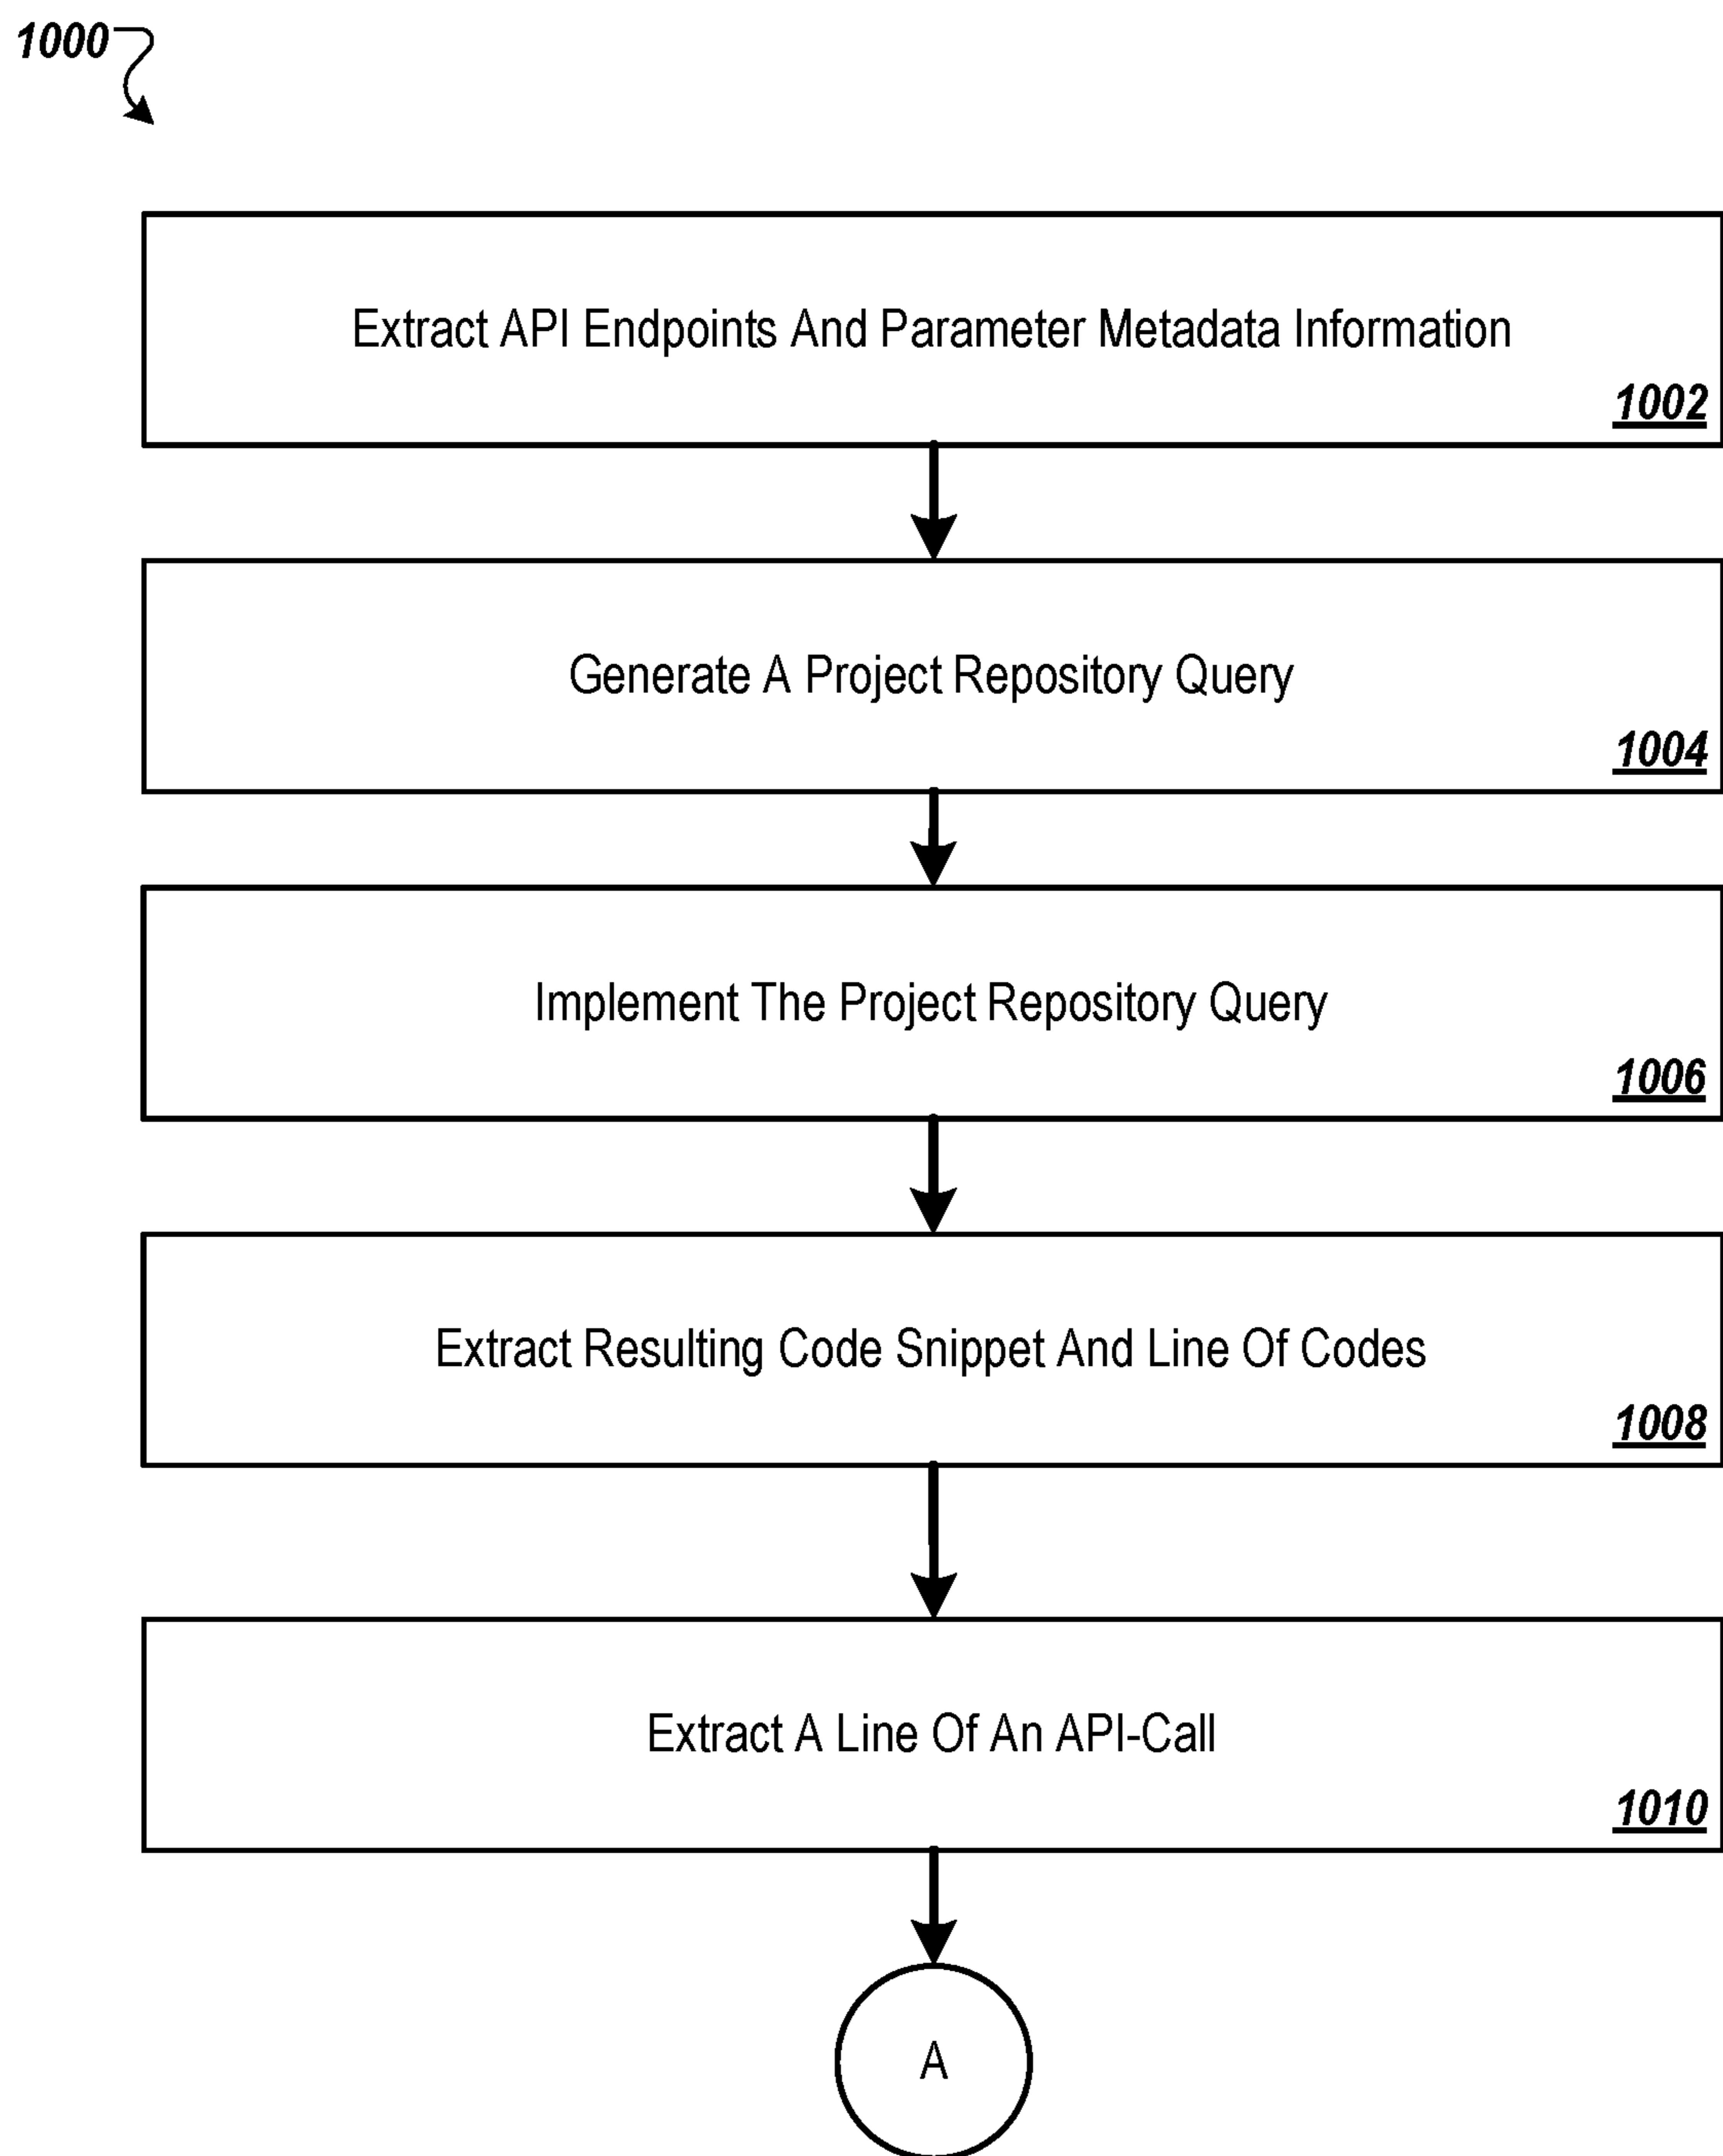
1000

Extract API Endpoints And Parameter Metadata Information
1002

Generate A Project Repository Query
1004

Implement The Project Repository Query
1006

Extract Resulting Code Snippet And Line Of Codes
1008

Extract A Line Of An API-Call
1010

A